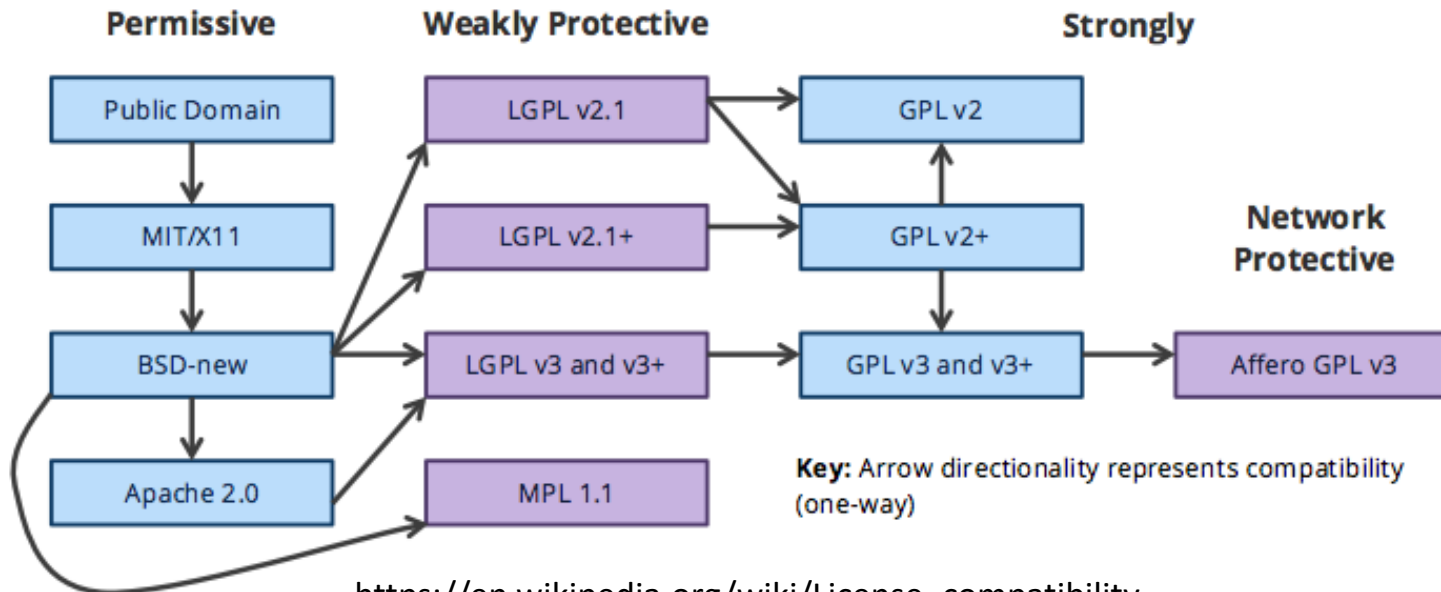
Permissive

Weakly Protective

Strongly

Public Domain

MIT/X11

BSD-new

Apache 2.0

LGPL v2.1

LGPL v2.1+

LGPL v3 and v3+

MPL 1.1

GPL v2

GPL v2+

GPL v3 and v3+

Network Protective

Affero GPL v3

**Key:** Arrow directionality represents compatibility (one-way)

https://en.wikipedia.org/wiki/License_compatibility